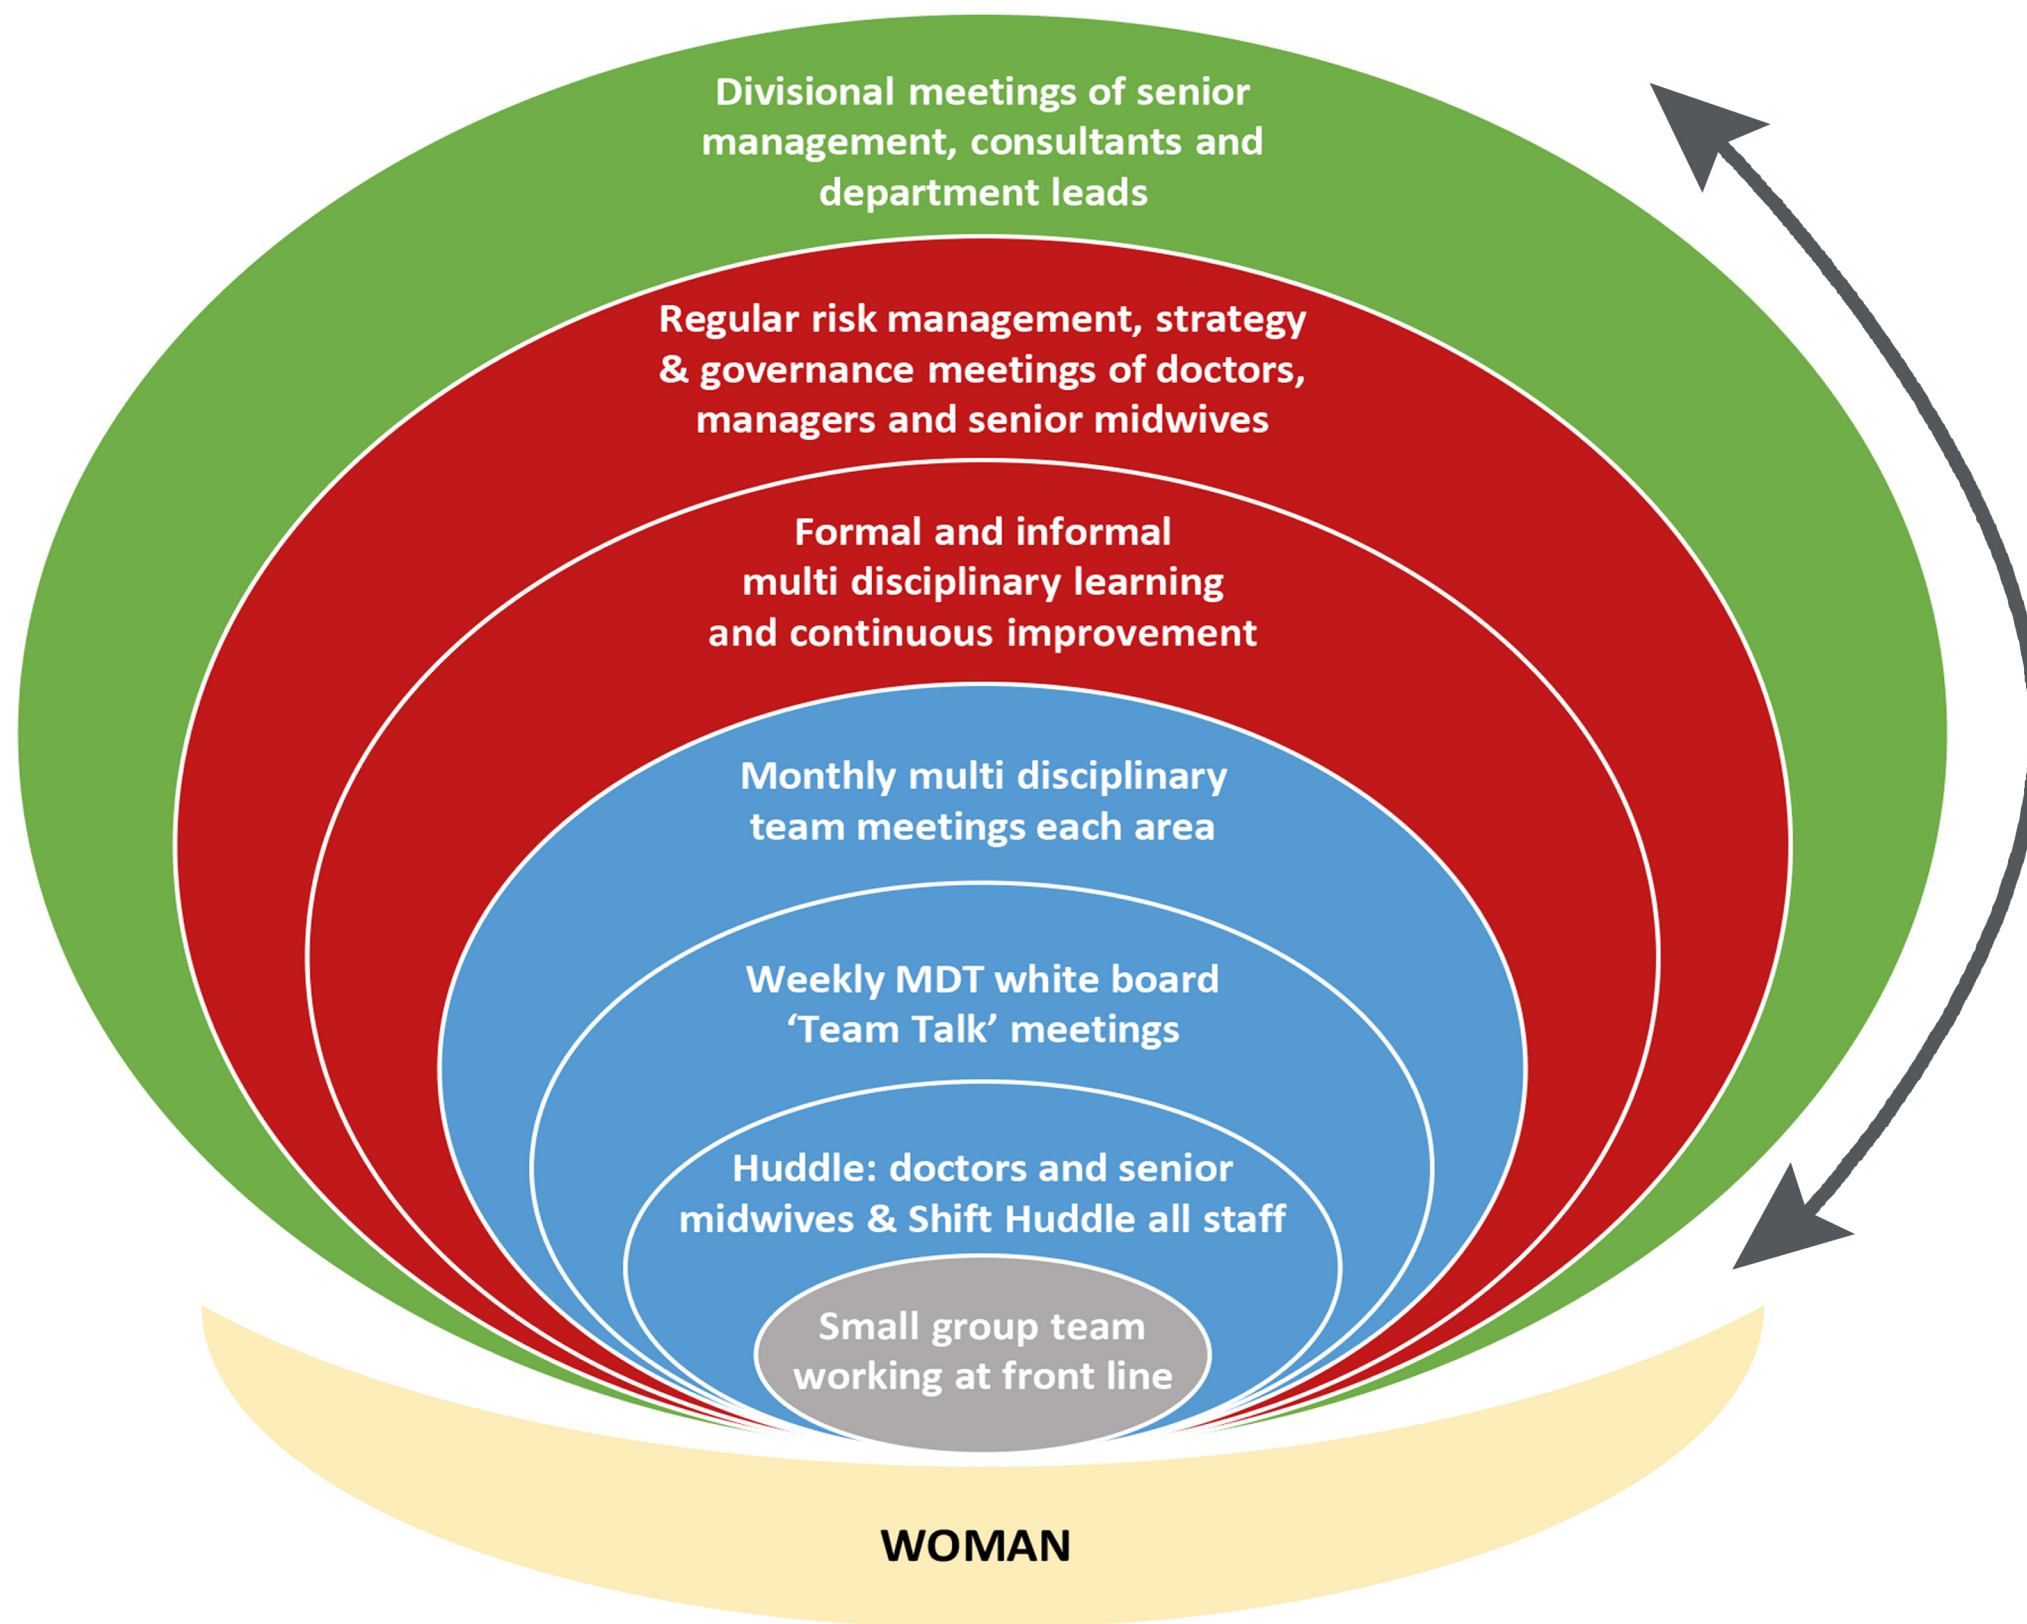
Divisional meetings of senior management, consultants and department leads

Regular risk management, strategy & governance meetings of doctors, managers and senior midwives

Formal and informal multi disciplinary learning and continuous improvement

Monthly multi disciplinary team meetings each area

Weekly MDT white board 'Team Talk' meetings

Huddle: doctors and senior midwives & Shift Huddle all staff

Small group team working at front line

WOMAN